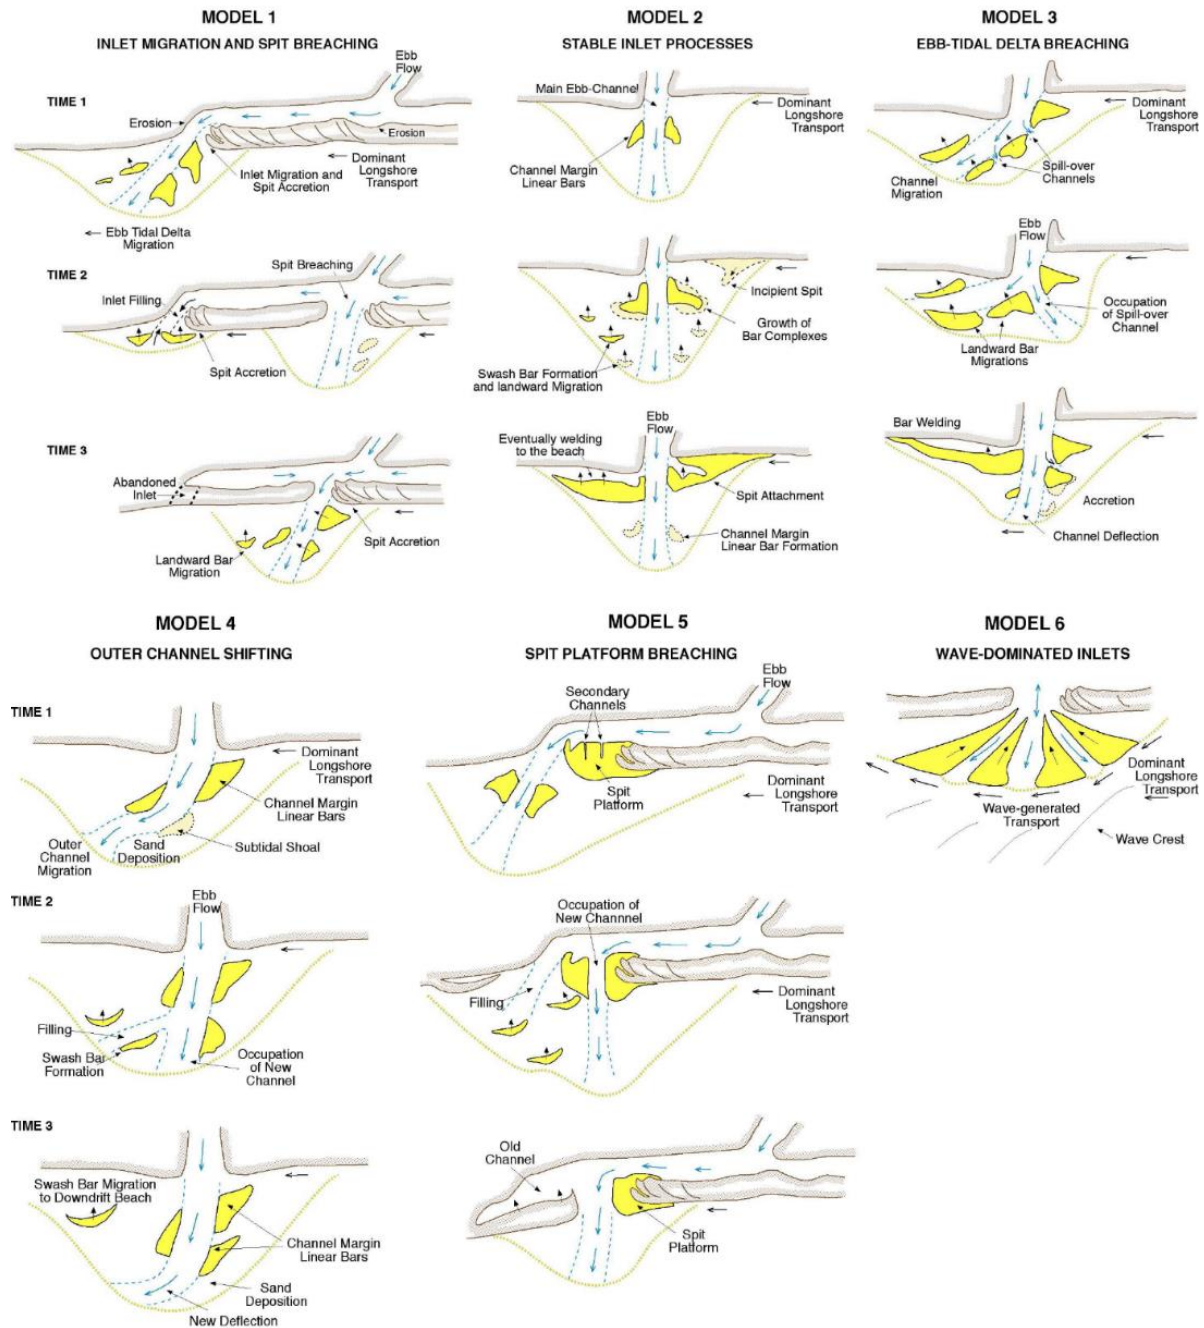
MODEL 1
INLET MIGRATION AND SPIT BREACHING

TIME 1
Ebb Flow
Erosion
Erosion
Dominant Longshore Transport
Inlet Migration and Spit Accretion
Ebb Tidal Delta Migration

TIME 2
Spit Breaching
Inlet Filling
Spit Accretion

TIME 3
Abandoned Inlet
Spit Accretion
Landward Bar Migration

MODEL 2
STABLE INLET PROCESSES

Main Ebb-Channel
Dominant Longshore Transport
Channel Margin Linear Bars

Incipient Spit
Growth of Bar Complexes
Swash Bar Formation and landward Migration

Ebb Flow
Eventually welding to the beach
Spit Attachment
Channel Margin Linear Bar Formation

MODEL 3
EBB-TIDAL DELTA BREACHING

Dominant Longshore Transport
Spill-over Channels
Channel Migration

Ebb Flow
Occupation of Spill-over Channel
Landward Bar Migrations

Bar Welding
Accretion
Channel Deflection

MODEL 4
OUTER CHANNEL SHIFTING

TIME 1
Dominant Longshore Transport
Channel Margin Linear Bars
Subtidal Shoal
Sand Deposition
Outer Channel Migration

TIME 2
Ebb Flow
Filling
Swash Bar Formation
Occupation of New Channel

TIME 3
Swash Bar Migration to Downdrift Beach
Channel Margin Linear Bars
Sand Deposition
New Deflection

MODEL 5
SPIT PLATFORM BREACHING

Ebb Flow
Secondary Channels
Spit Platform
Dominant Longshore Transport

Occupation of New Channnel
Filling
Dominant Longshore Transport

Old Channel
Spit Platform

MODEL 6
WAVE-DOMINATED INLETS

Dominant Longshore Transport
Wave-generated Transport
Wave Crest